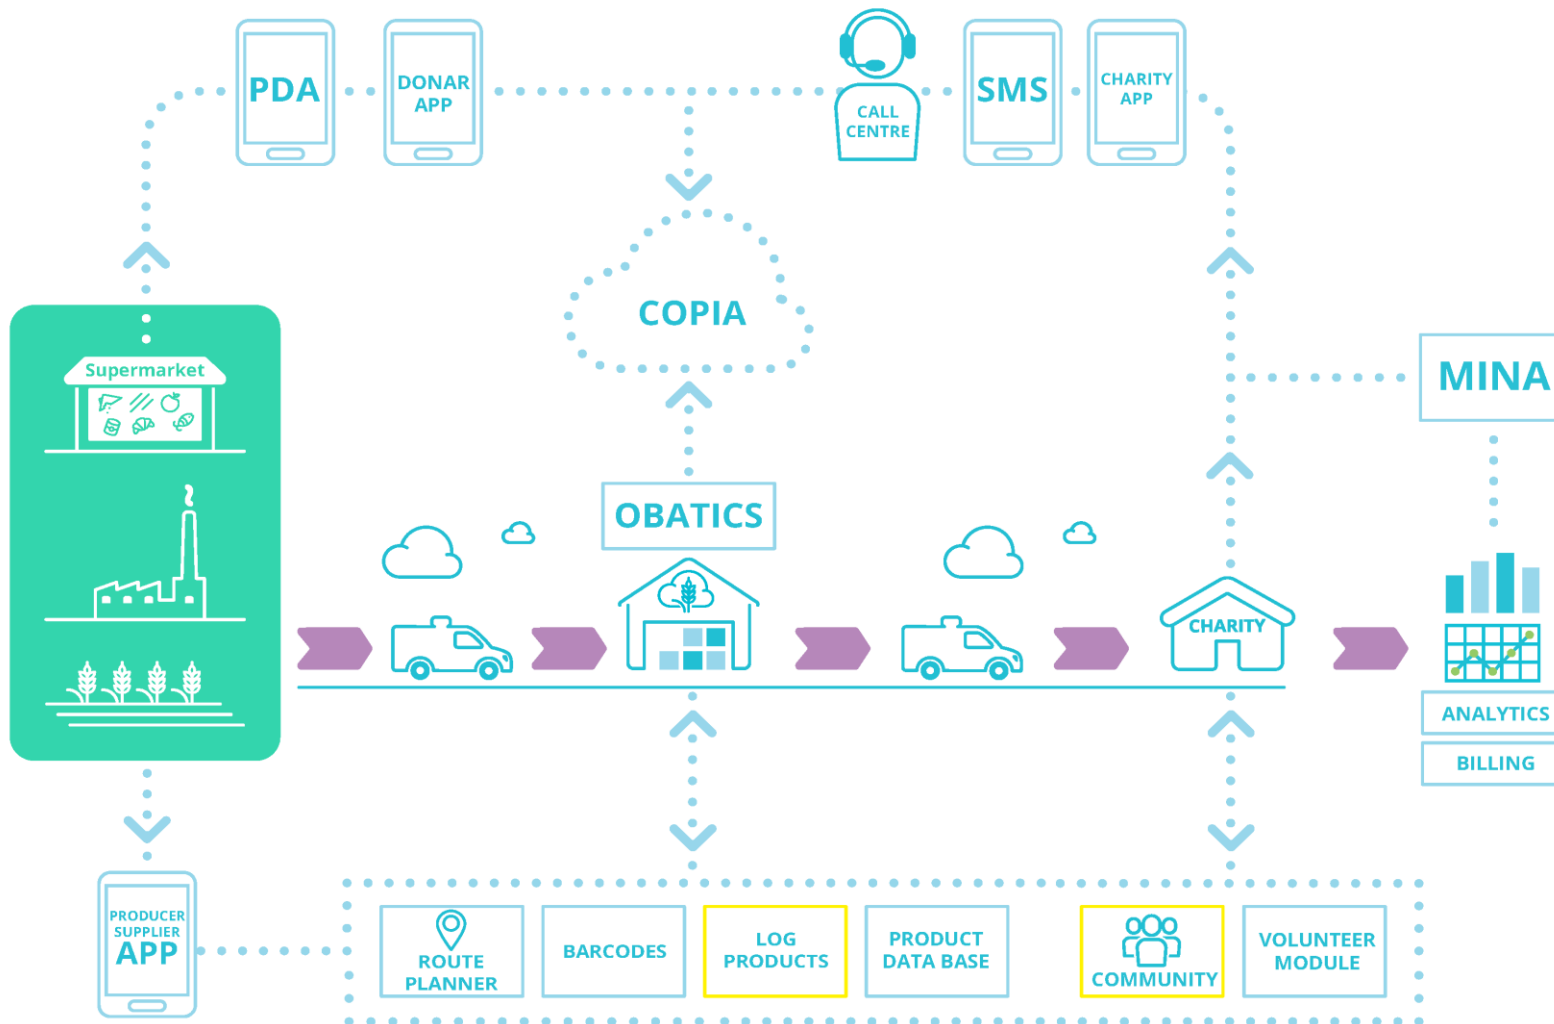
PDA

DONAR APP

CALL CENTRE

SMS

CHARITY APP

COPIA

MINA

Supermarket

OBATICS

CHARITY

ANALYTICS

BILLING

PRODUCER SUPPLIER APP

ROUTE PLANNER

BARCODES

LOG PRODUCTS

PRODUCT DATA BASE

COMMUNITY

VOLUNTEER MODULE